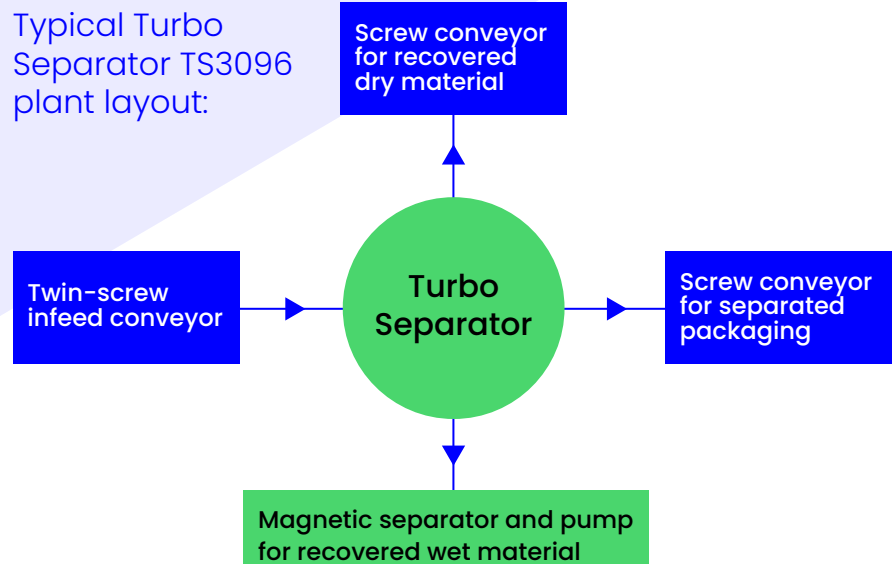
Typical Turbo Separator TS3096 plant layout:

Screw conveyor for recovered dry material

Twin-screw infeed conveyor

Turbo Separator

Screw conveyor for separated packaging

Magnetic separator and pump for recovered wet material